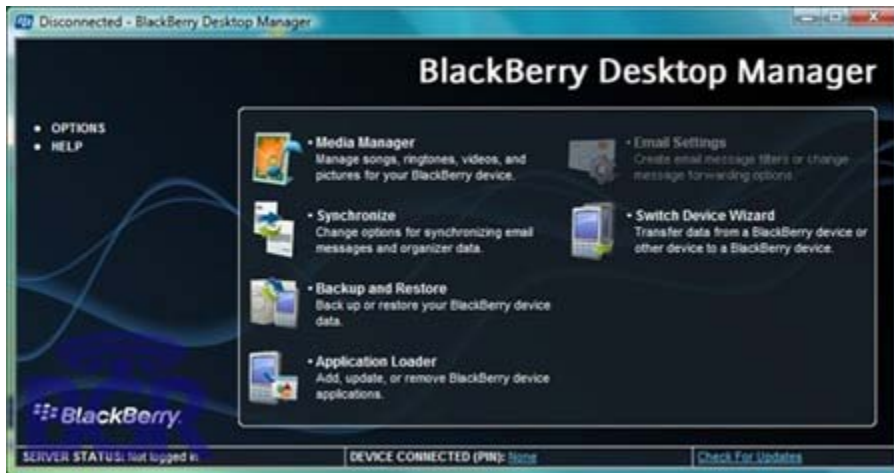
Disconnected - BlackBerry Desktop Manager

BlackBerry Desktop Manager

• OPTIONS
• HELP

• Media Manager
Manage songs, ringtones, videos, and pictures for your BlackBerry device.

• Email Settings
Create email message filters or change message forwarding options.

• Synchronize
Change options for synchronizing email messages and organizer data.

• Switch Device Wizard
Transfer data from a BlackBerry device or other device to a BlackBerry device.

• Backup and Restore
Back up or restore your BlackBerry device data.

• Application Loader
Add, update, or remove BlackBerry device applications.

BlackBerry.

SERVER STATUS: Not logged in

DEVICE CONNECTED (PIN): None

Check For Updates